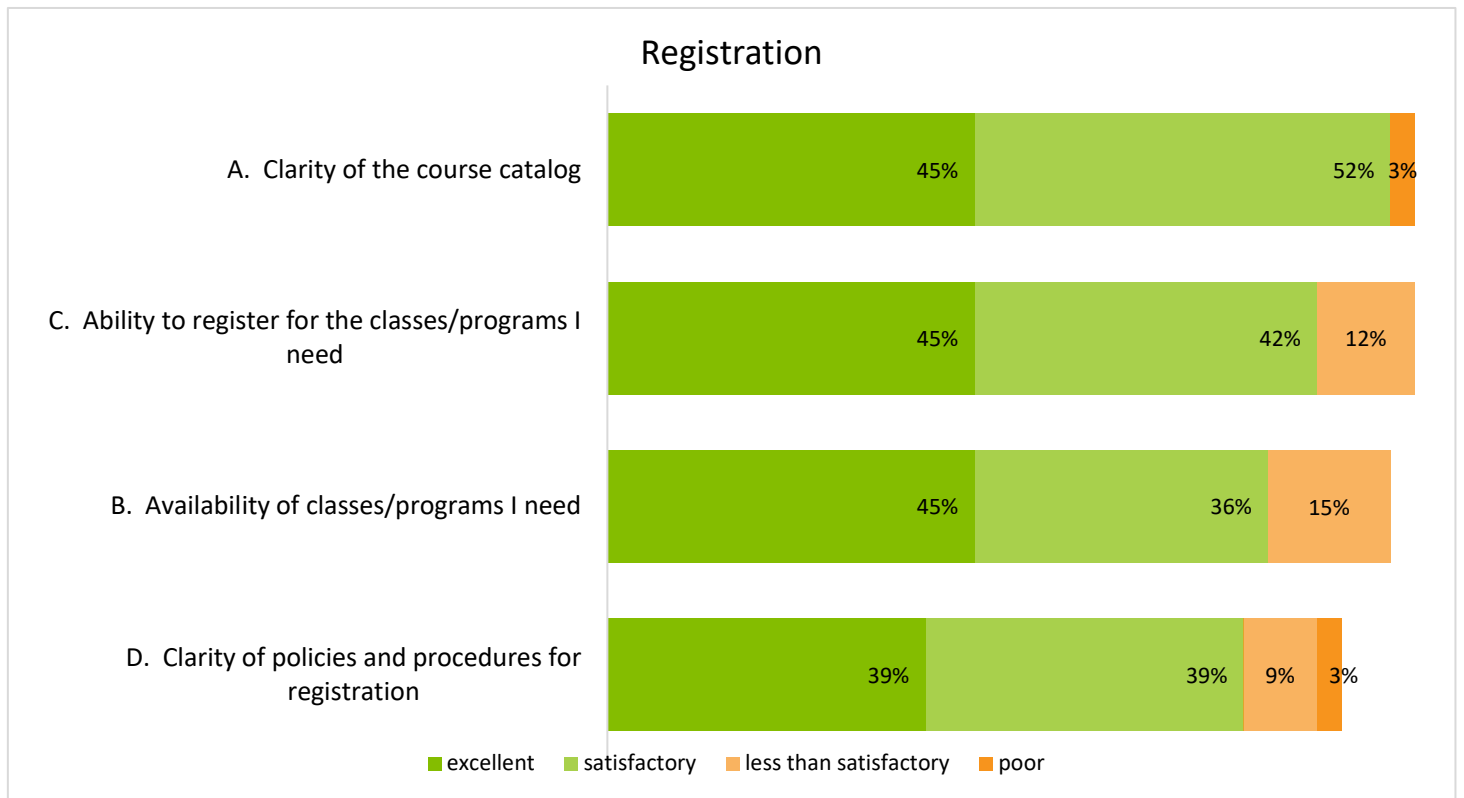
Registration

A. Clarity of the course catalog

45%

52%

3%

C. Ability to register for the classes/programs I need

45%

42%

12%

B. Availability of classes/programs I need

45%

36%

15%

D. Clarity of policies and procedures for registration

39%

39%

9%

3%

excellent
satisfactory
less than satisfactory
poor